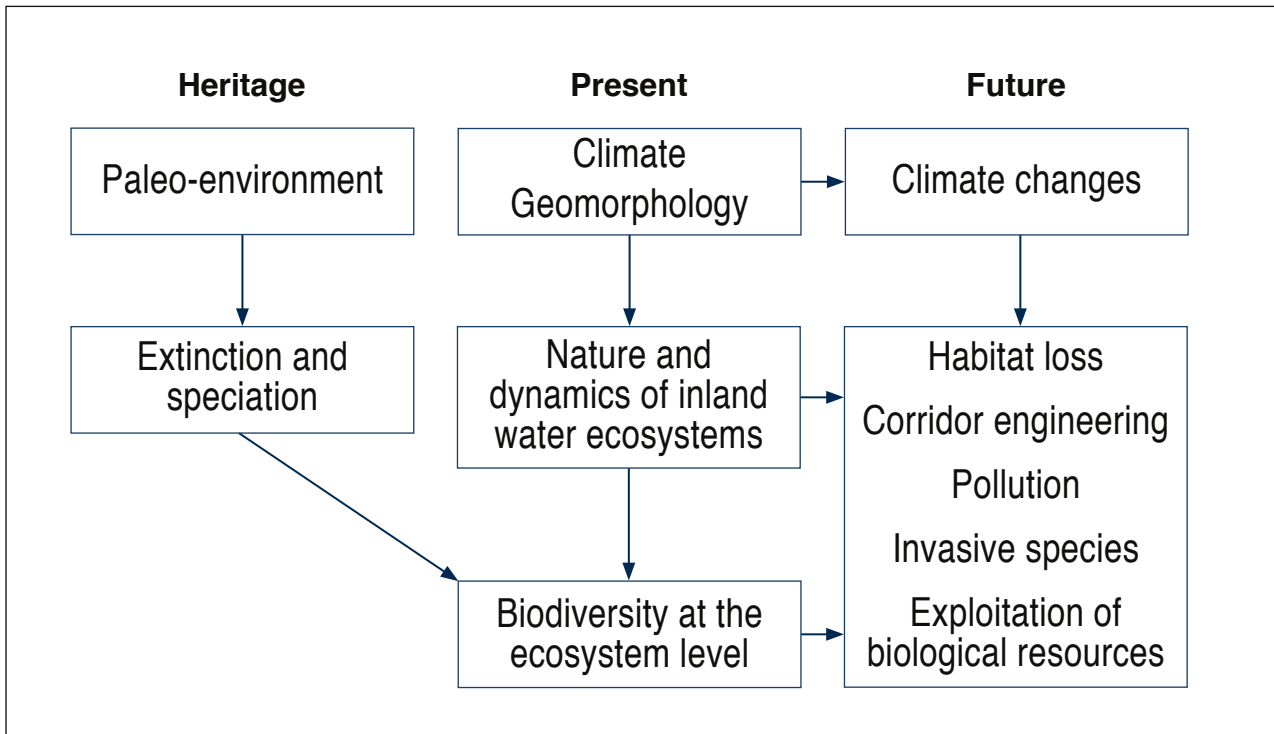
Heritage

Present

Future

Paleo-environment

Climate
Geomorphology

Climate changes

Extinction and speciation

Nature and dynamics of inland water ecosystems

Habitat loss

Corridor engineering

Pollution

Invasive species

Exploitation of biological resources

Biodiversity at the ecosystem level